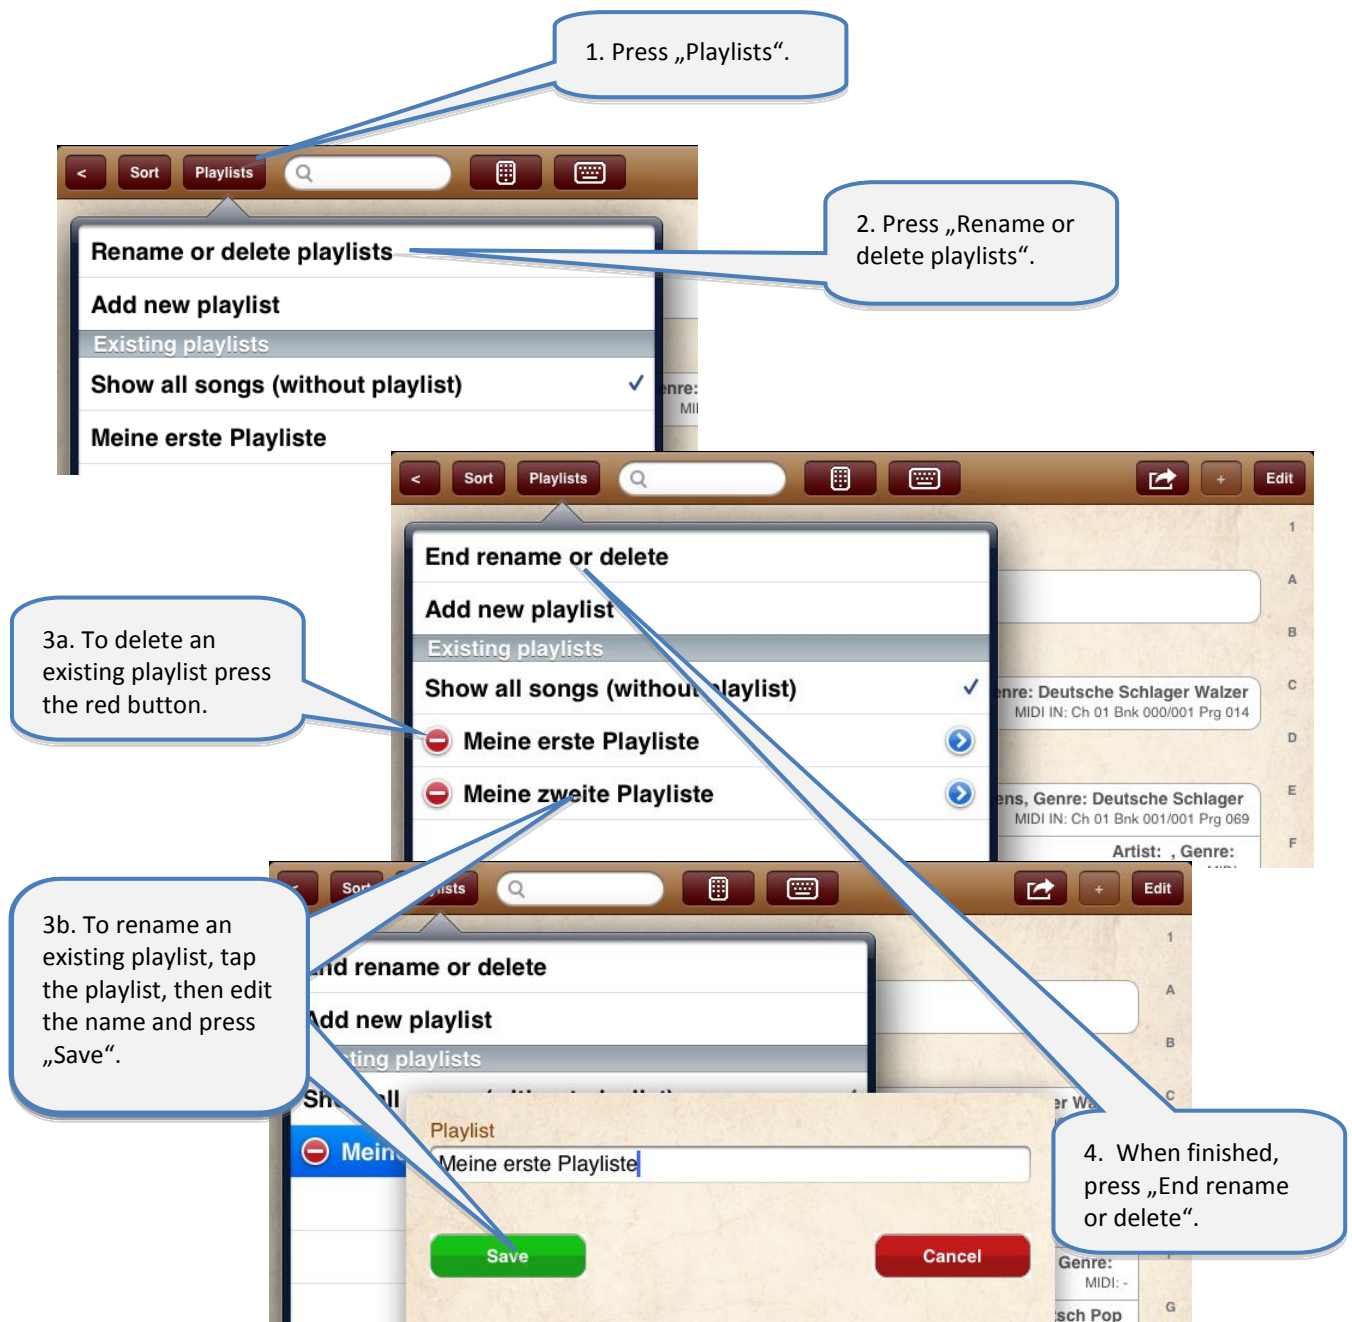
1. Press „Playlists“.

< Sort Playlists

Rename or delete playlists

Add new playlist

Existing playlists

Show all songs (without playlist)

Meine erste Playliste

enre:
MI

2. Press „Rename or delete playlists“.

< Sort Playlists Edit

End rename or delete

Add new playlist

Existing playlists

Show all songs (without playlist)

Meine erste Playliste

Meine zweite Playliste

enre: Deutsche Schlager Walzer
MIDI IN: Ch 01 Bnk 000/001 Prg 014

ens, Genre: Deutsche Schlager
MIDI IN: Ch 01 Bnk 001/001 Prg 069

Artist: , Genre:

1 A B C D E F

3a. To delete an existing playlist press the red button.

3b. To rename an existing playlist, tap the playlist, then edit the name and press „Save“.

< Sor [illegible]lists + Edit

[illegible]d rename or delete

Add new playlist

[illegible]ting playlists

Sh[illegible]ll

Mein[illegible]

er Wa

Playlist

Meine erste Playliste

Save

Cancel

Genre:
MIDI: -

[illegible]sch Pop

1 A B C G

4. When finished, press „End rename or delete“.